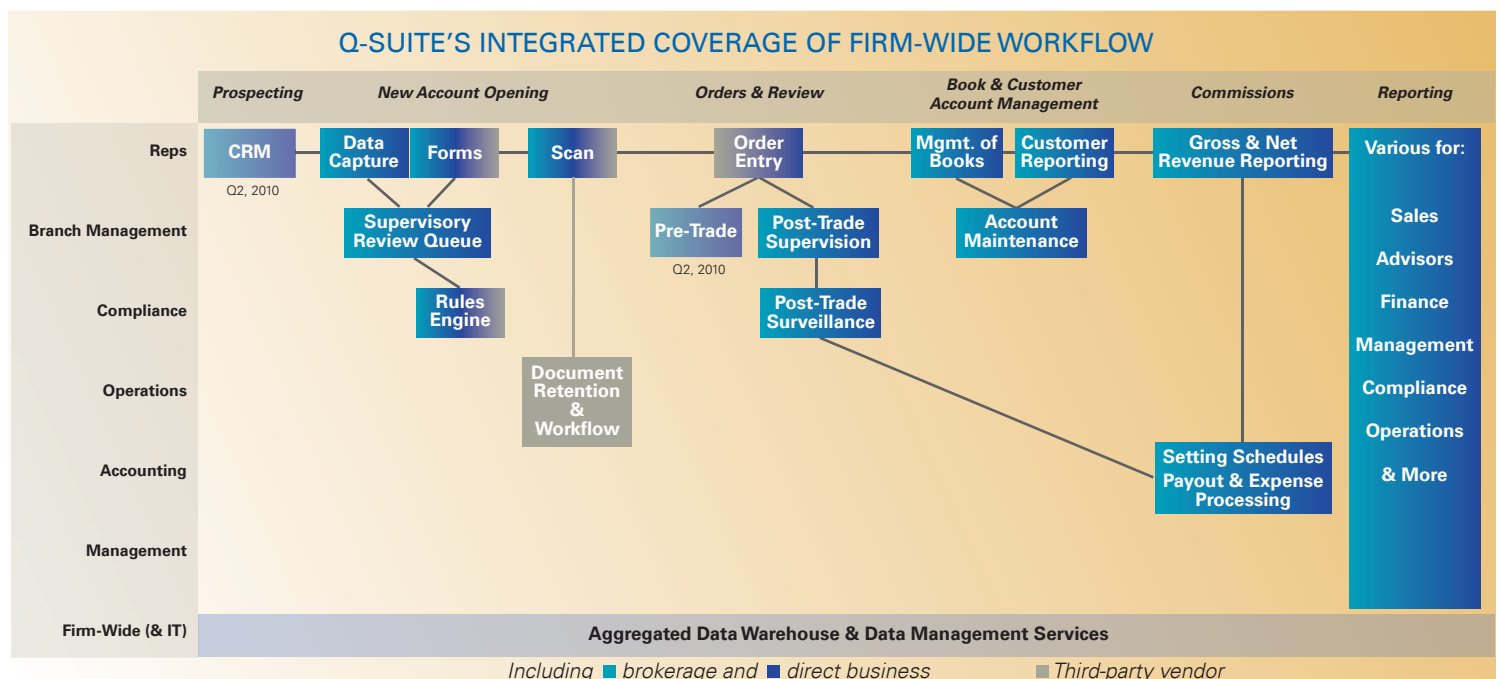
Q-SUITE'S INTEGRATED COVERAGE OF FIRM-WIDE WORKFLOW

Prospecting | New Account Opening | Orders & Review | Book & Customer Account Management | Commissions | Reporting

Reps
Branch Management
Compliance
Operations
Accounting
Management
Firm-Wide (& IT)

CRM
Q2, 2010

Data Capture
Forms
Scan
Supervisory Review Queue
Rules Engine
Document Retention & Workflow

Order Entry
Pre-Trade
Q2, 2010
Post-Trade Supervision
Post-Trade Surveillance

Mgmt. of Books
Customer Reporting
Account Maintenance

Gross & Net Revenue Reporting
Setting Schedules
Payout & Expense Processing

Various for:
Sales
Advisors
Finance
Management
Compliance
Operations
& More

Aggregated Data Warehouse & Data Management Services

Including brokerage and direct business Third-party vendor